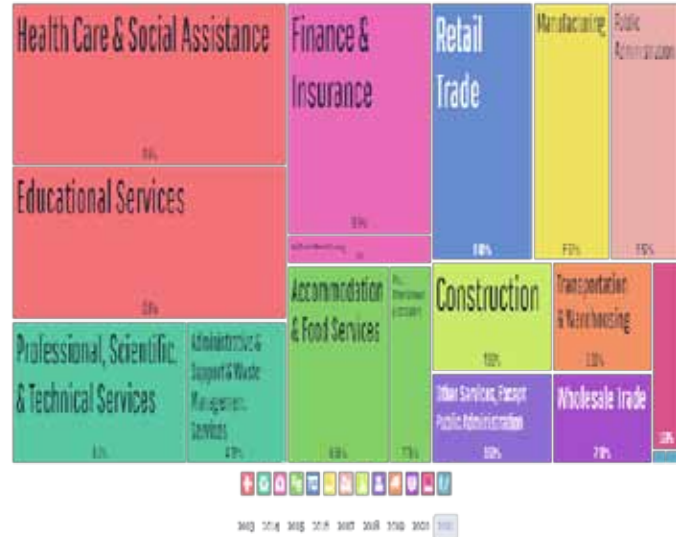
Health Care & Social Assistance

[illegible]

Educational Services

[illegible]

Finance & Insurance

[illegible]

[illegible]

Retail Trade

10%

Manufacturing

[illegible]

Public Administration

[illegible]

Professional, Scientific, & Technical Services

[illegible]

Administrative & Support & Waste Management Services

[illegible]

Accommodation & Food Services

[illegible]

Arts, Entertainment & Recreation

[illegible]

Construction

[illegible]

Transportation & Warehousing

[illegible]

Other Services, Except Public Administration

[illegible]

Wholesale Trade

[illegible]

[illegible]

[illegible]